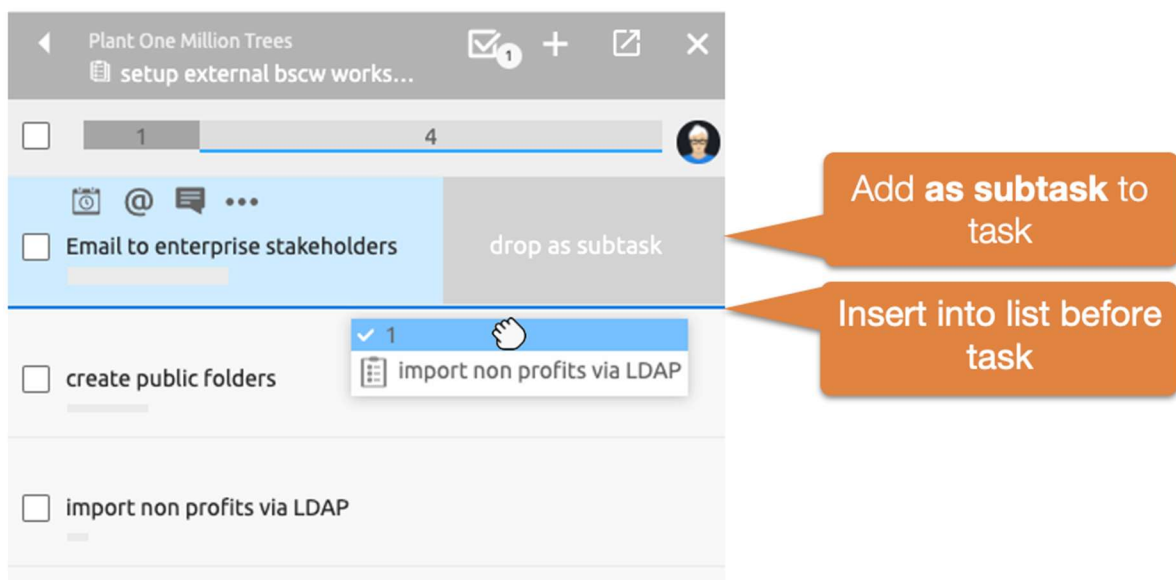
Plant One Million Trees
setup external bscw works...

1

1 4

Email to enterprise stakeholders

drop as subtask

1
import non profits via LDAP

create public folders

import non profits via LDAP

Add **as subtask** to task

Insert into list before task